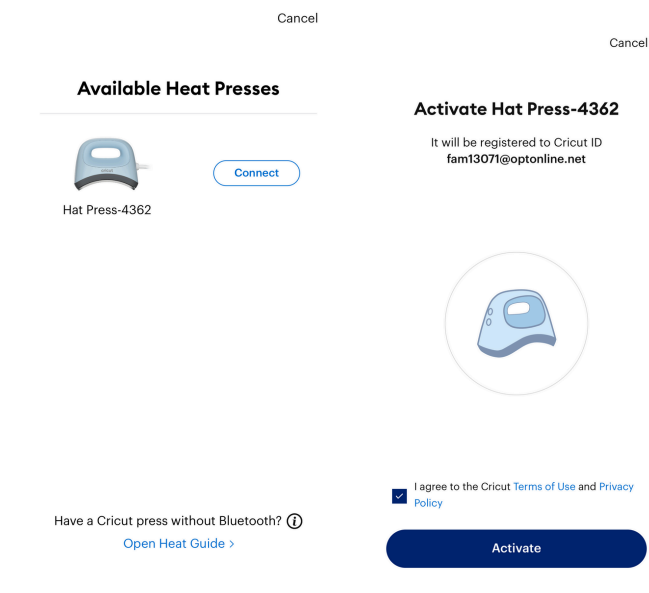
Cancel

Available Heat Presses

Hat Press-4362

Connect

Have a Cricut press without Bluetooth? ⓘ

Open Heat Guide >

Cancel

Activate Hat Press-4362

It will be registered to Cricut ID
fam13071@optonline.net

I agree to the Cricut Terms of Use and Privacy Policy

Activate